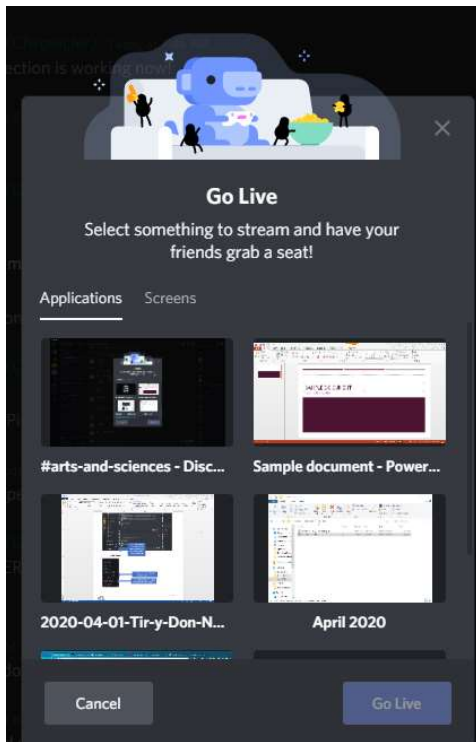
ection is working now!

Go Live

Select something to stream and have your friends grab a seat!

Applications Screens

#arts-and-sciences - Disc...

Sample document - Power...

2020-04-01-Tir-y-Don-N...

April 2020

Cancel

Go Live